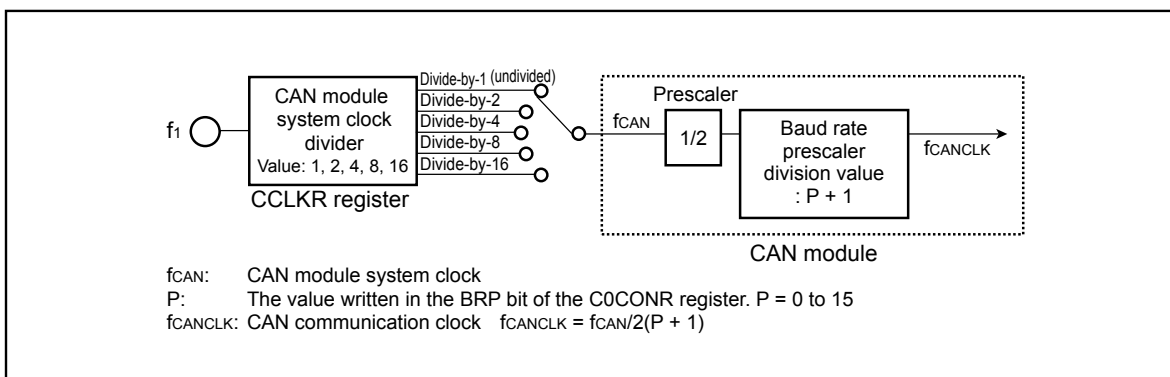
$f_1$

CAN module system clock divider
Value: 1, 2, 4, 8, 16

CCLKR register

Divide-by-1 (undivided)
Divide-by-2
Divide-by-4
Divide-by-8
Divide-by-16

$f_{CAN}$

Prescaler

1/2

Baud rate prescaler division value : P + 1

$f_{CANCLK}$

CAN module

$f_{CAN}$: CAN module system clock
P: The value written in the BRP bit of the C0CONR register. P = 0 to 15
$f_{CANCLK}$: CAN communication clock $f_{CANCLK} = f_{CAN}/2(P + 1)$